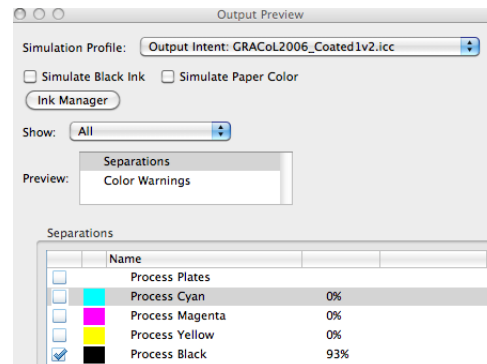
Output Preview

Simulation Profile: Output Intent: GRACoL2006_Coated1v2.icc

Simulate Black Ink  Simulate Paper Color

Ink Manager

Show: All

Preview: Separations
Color Warnings

Separations

| | | Name | |
|---|---|---|---|
| | | Process Plates | |
| | | Process Cyan | 0% |
| | | Process Magenta | 0% |
| | | Process Yellow | 0% |
| ✓ | | Process Black | 93% |